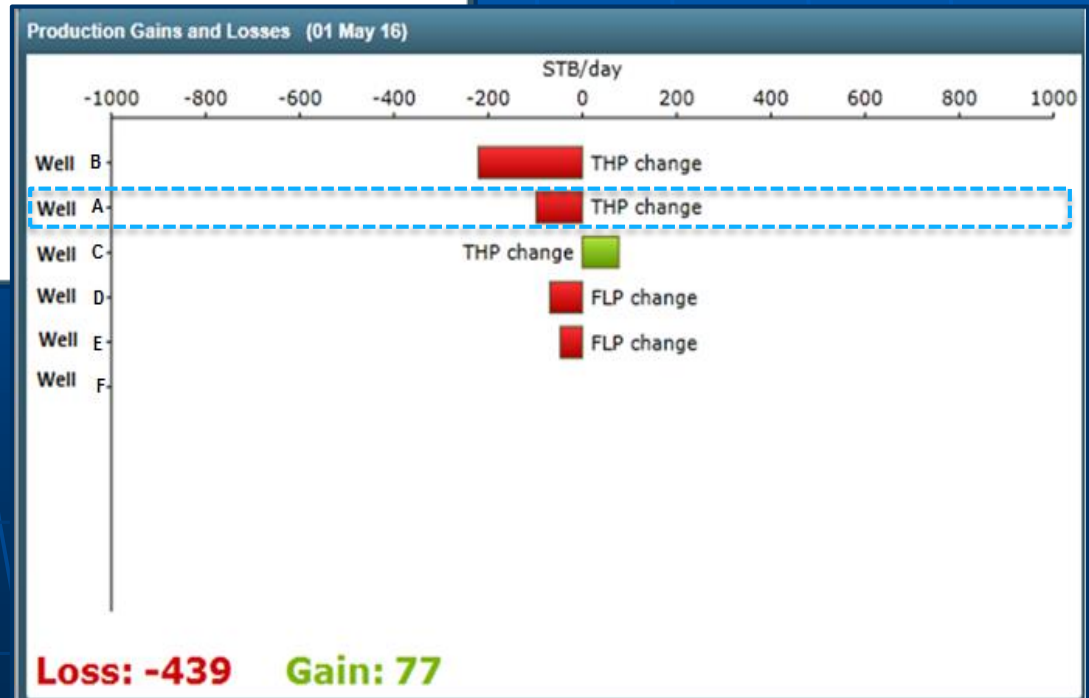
Production Gains and Losses (01 May 16)

STB/day

-1000 -800 -600 -400 -200 0 200 400 600 800 1000

Well B THP change
Well A THP change
Well C THP change
Well D FLP change
Well E FLP change
Well F

Loss: -439 Gain: 77